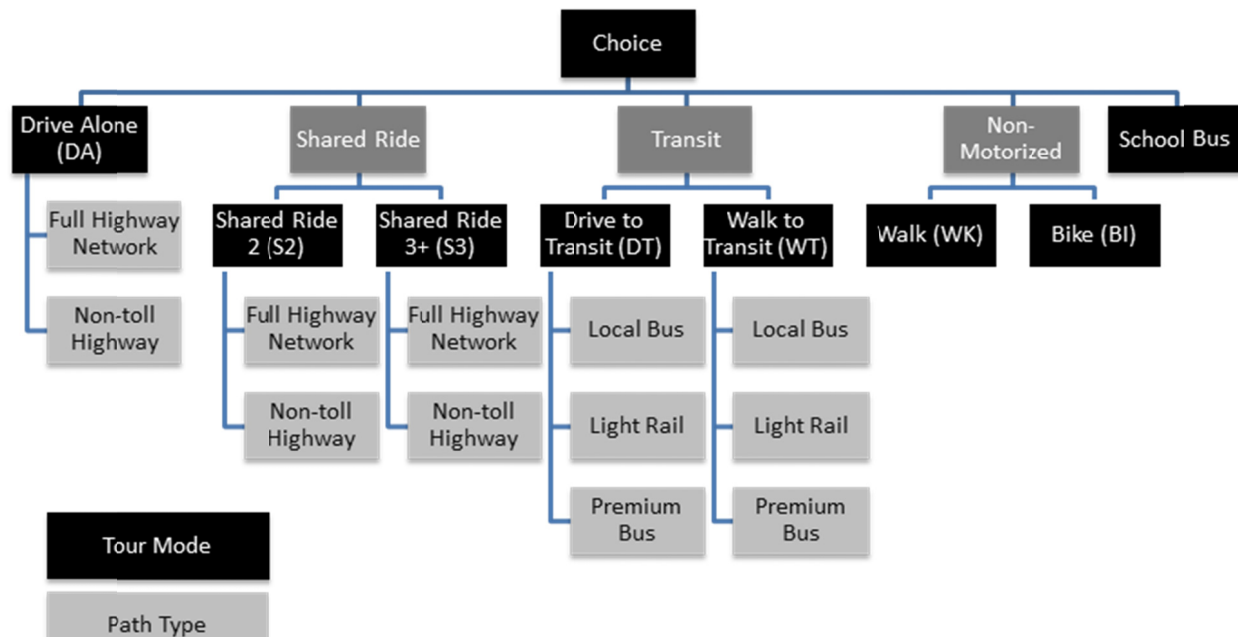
Choice

Drive Alone (DA)

Full Highway Network

Non-toll Highway

Shared Ride

Shared Ride 2 (S2)

Full Highway Network

Non-toll Highway

Shared Ride 3+ (S3)

Full Highway Network

Non-toll Highway

Transit

Drive to Transit (DT)

Local Bus

Light Rail

Premium Bus

Walk to Transit (WT)

Local Bus

Light Rail

Premium Bus

Non-Motorized

Walk (WK)

Bike (BI)

School Bus

Tour Mode

Path Type